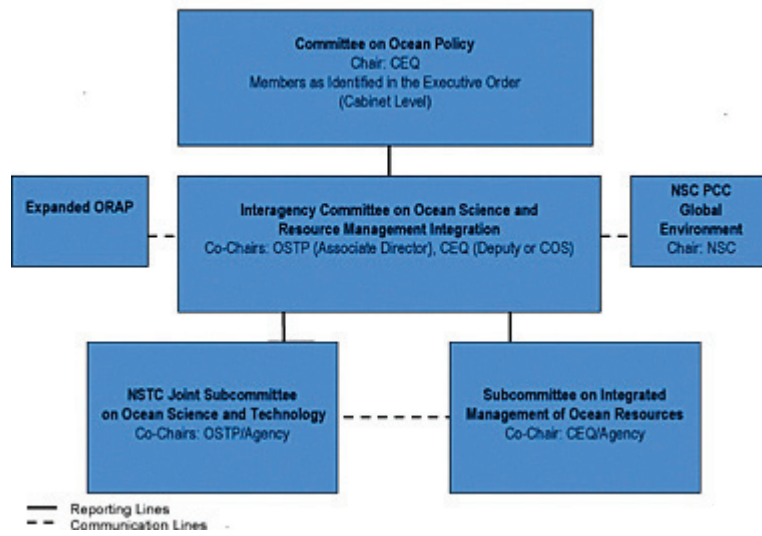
Committee on Ocean Policy
Chair: CEQ
Members as Identified in the Executive Order
(Cabinet Level)

Expanded ORAP

Interagency Committee on Ocean Science and Resource Management Integration
Co-Chairs: OSTP (Associate Director), CEQ (Deputy or COS)

NSC PCC
Global
Environment
Chair: NSC

NSTC Joint Subcommittee on Ocean Science and Technology
Co-Chairs: OSTP/Agency

Subcommittee on Integrated Management of Ocean Resources
Co-Chair: CEQ/Agency

Reporting Lines
Communication Lines